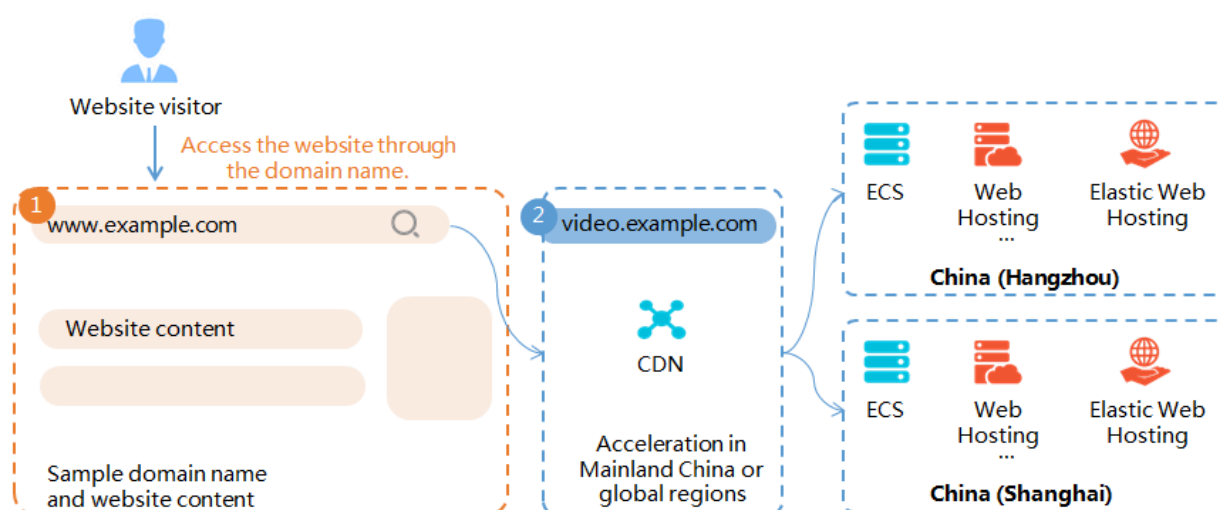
Website visitor

Access the website through the domain name.

1
www.example.com

Website content

Sample domain name and website content

2
video.example.com

CDN

Acceleration in Mainland China or global regions

ECS
Web Hosting
...
Elastic Web Hosting
China (Hangzhou)

ECS
Web Hosting
...
Elastic Web Hosting
China (Shanghai)